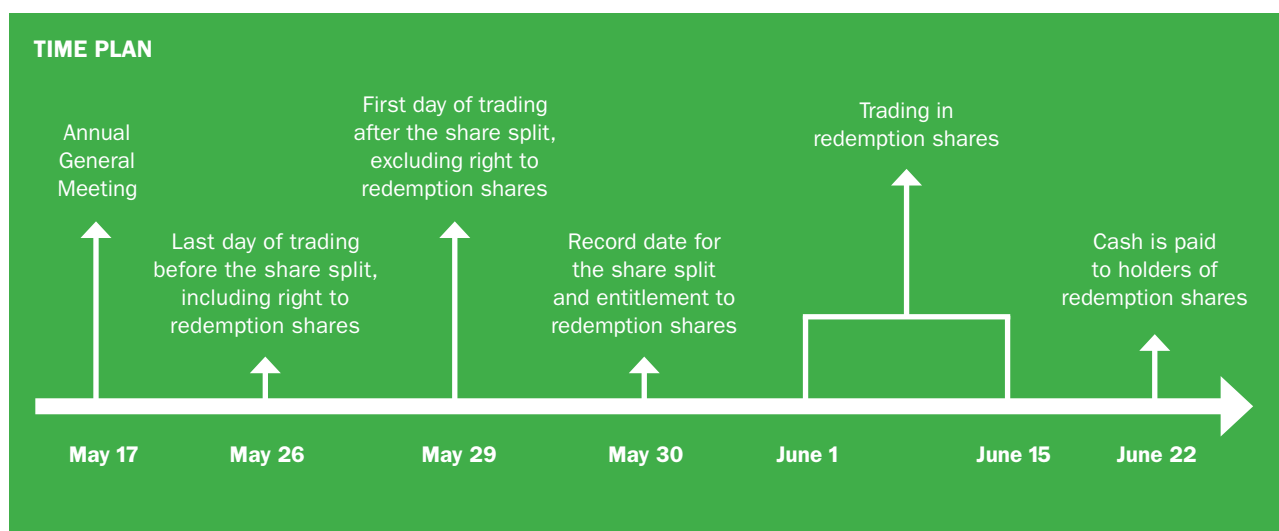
TIME PLAN

Annual General Meeting

Last day of trading before the share split, including right to redemption shares

First day of trading after the share split, excluding right to redemption shares

Record date for the share split and entitlement to redemption shares

Trading in redemption shares

Cash is paid to holders of redemption shares

May 17

May 26

May 29

May 30

June 1

June 15

June 22